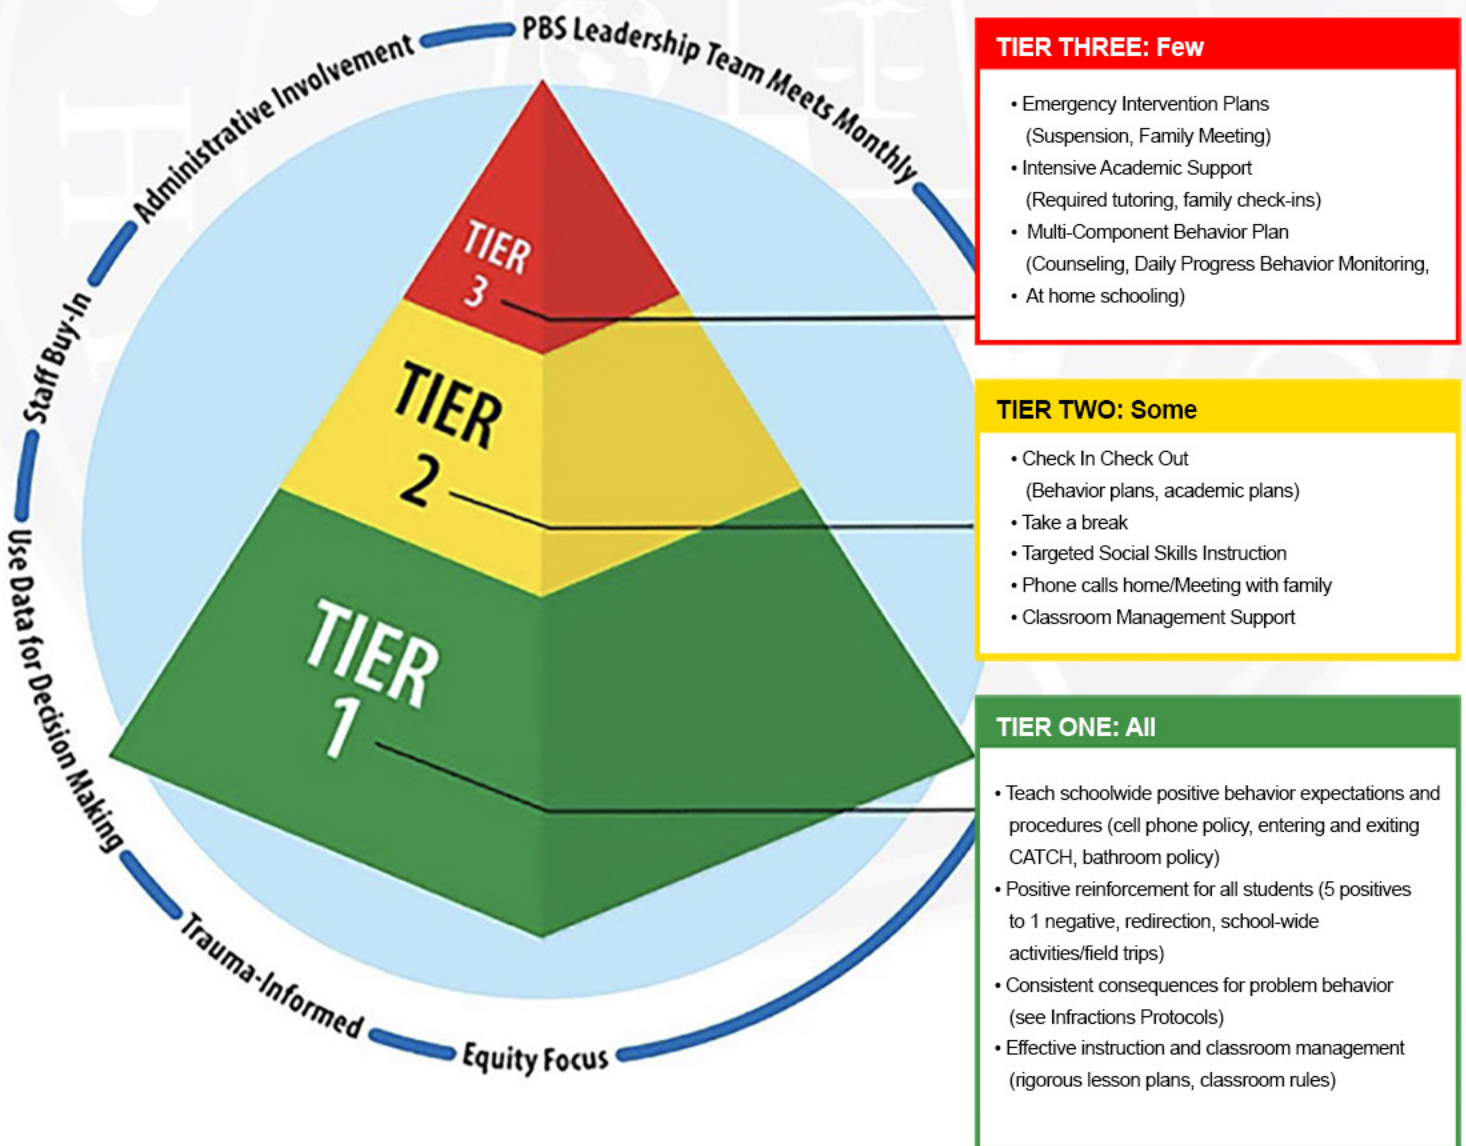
PBS Leadership Team Meets Monthly
Administrative Involvement
Staff Buy-In
Use Data for Decision Making
Trauma-Informed
Equity Focus

TIER 3
TIER 2
TIER 1

TIER THREE: Few

• Emergency Intervention Plans (Suspension, Family Meeting)
• Intensive Academic Support (Required tutoring, family check-ins)
• Multi-Component Behavior Plan (Counseling, Daily Progress Behavior Monitoring,
• At home schooling)

TIER TWO: Some

• Check In Check Out (Behavior plans, academic plans)
• Take a break
• Targeted Social Skills Instruction
• Phone calls home/Meeting with family
• Classroom Management Support

TIER ONE: All

• Teach schoolwide positive behavior expectations and procedures (cell phone policy, entering and exiting CATCH, bathroom policy)
• Positive reinforcement for all students (5 positives to 1 negative, redirection, school-wide activities/field trips)
• Consistent consequences for problem behavior (see Infractions Protocols)
• Effective instruction and classroom management (rigorous lesson plans, classroom rules)